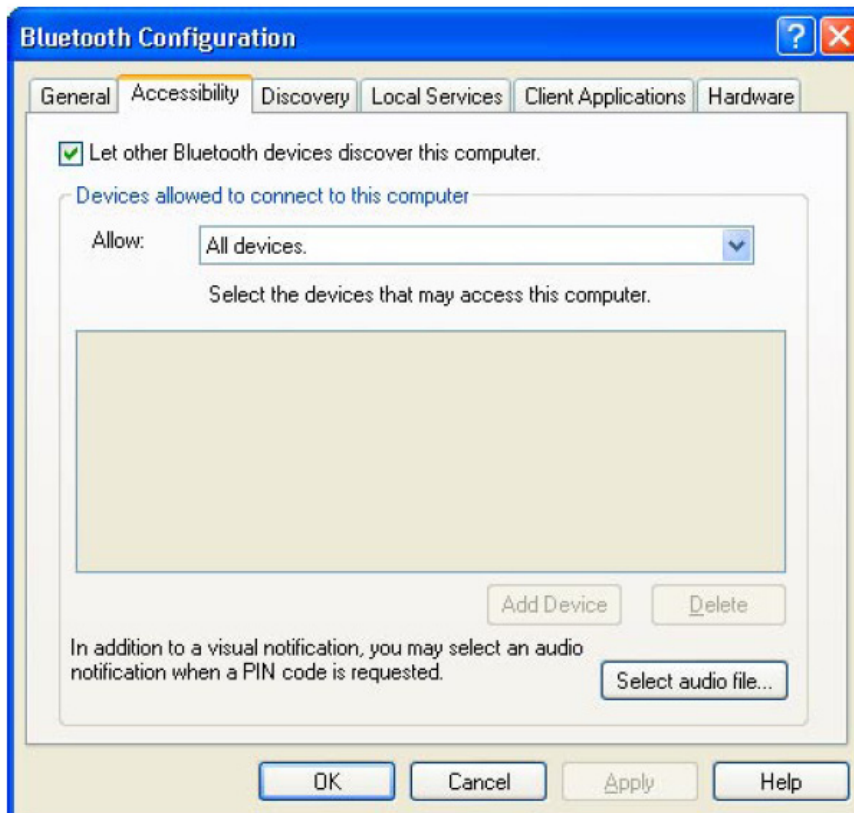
Bluetooth Configuration

General | Accessibility | Discovery | Local Services | Client Applications | Hardware

Let other Bluetooth devices discover this computer.

Devices allowed to connect to this computer

Allow: All devices.

Select the devices that may access this computer.

Add Device | Delete

In addition to a visual notification, you may select an audio notification when a PIN code is requested.

Select audio file...

OK | Cancel | Apply | Help